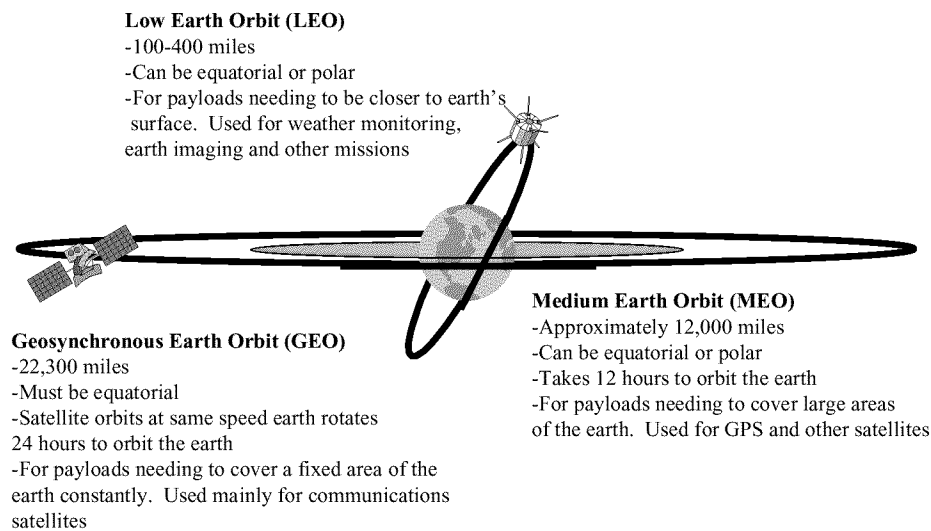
**Low Earth Orbit (LEO)**
-100-400 miles
-Can be equatorial or polar
-For payloads needing to be closer to earth's surface. Used for weather monitoring, earth imaging and other missions

**Medium Earth Orbit (MEO)**
-Approximately 12,000 miles
-Can be equatorial or polar
-Takes 12 hours to orbit the earth
-For payloads needing to cover large areas of the earth. Used for GPS and other satellites

**Geosynchronous Earth Orbit (GEO)**
-22,300 miles
-Must be equatorial
-Satellite orbits at same speed earth rotates
24 hours to orbit the earth
-For payloads needing to cover a fixed area of the earth constantly. Used mainly for communications satellites